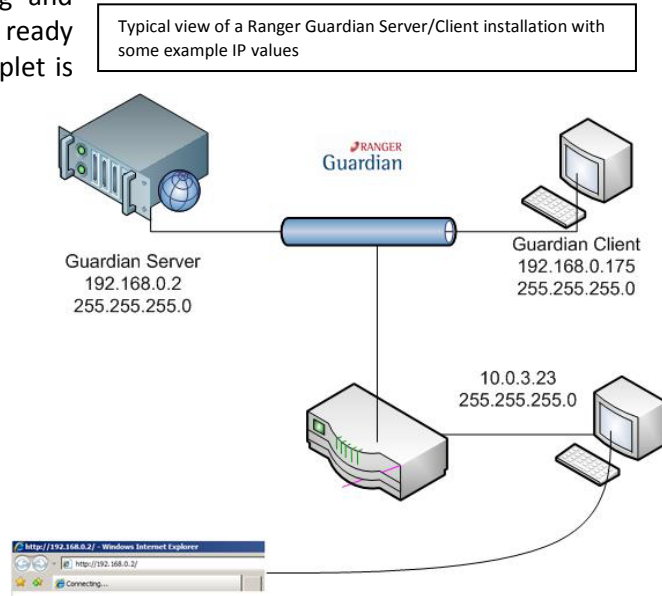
g and
ready
plet is

Typical view of a Ranger Guardian Server/Client installation with some example IP values

RANGER
Guardian

Guardian Server
192.168.0.2
255.255.255.0

Guardian Client
192.168.0.175
255.255.255.0

10.0.3.23
255.255.255.0

http://192.168.0.2/ - Windows Internet Explorer
http://192.168.0.2/
Connecting...